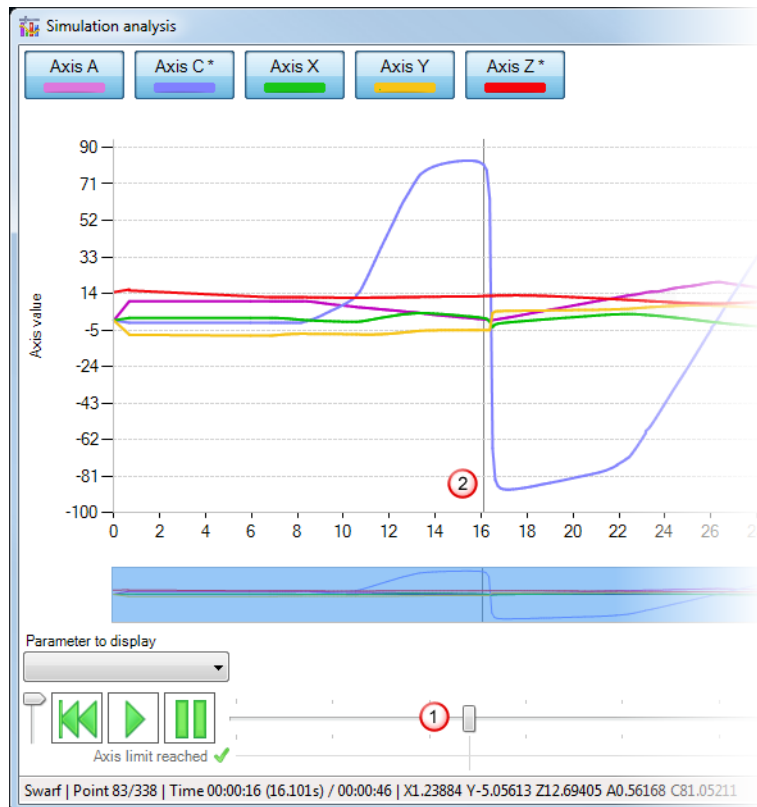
Simulation analysis

Axis A
Axis C *
Axis X
Axis Y
Axis Z *

Axis value

90
71
52
33
14
-5
-24
-43
-62
-81
-100

0 2 4 6 8 10 12 14 16 18 20 22 24 26 2

2

Parameter to display

1

Axis limit reached ✔

Swarf | Point 83/338 | Time 00:00:16 (16.101s) / 00:00:46 | X1.23884 Y-5.05613 Z12.69405 A0.56168 C81.05211